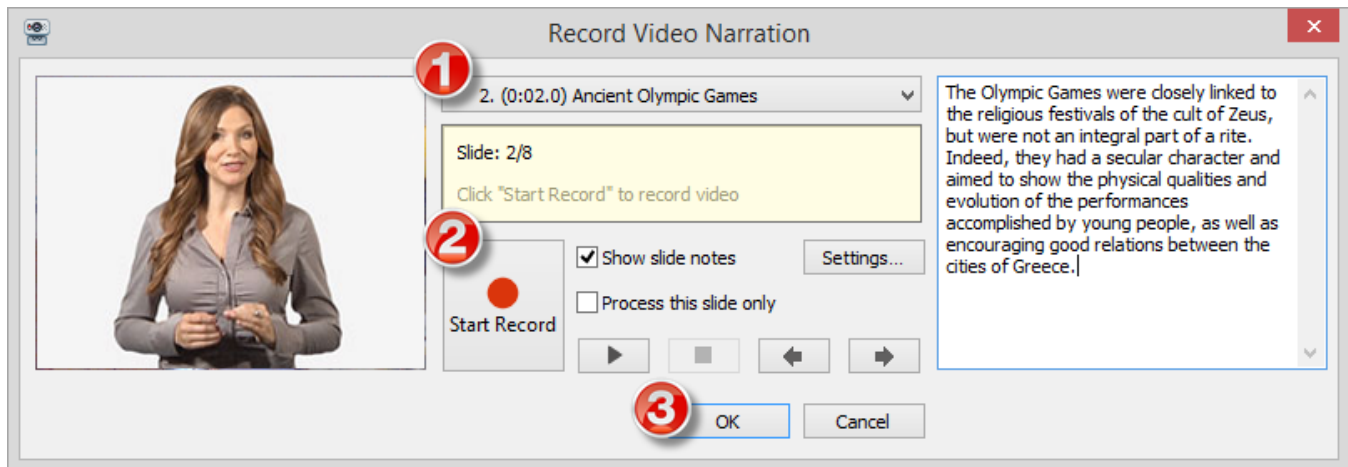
Record Video Narration

1

2. (0:02.0) Ancient Olympic Games

Slide: 2/8

Click "Start Record" to record video

2

Start Record

Show slide notes

Settings...

Process this slide only

The Olympic Games were closely linked to the religious festivals of the cult of Zeus, but were not an integral part of a rite. Indeed, they had a secular character and aimed to show the physical qualities and evolution of the performances accomplished by young people, as well as encouraging good relations between the cities of Greece.

3

OK

Cancel